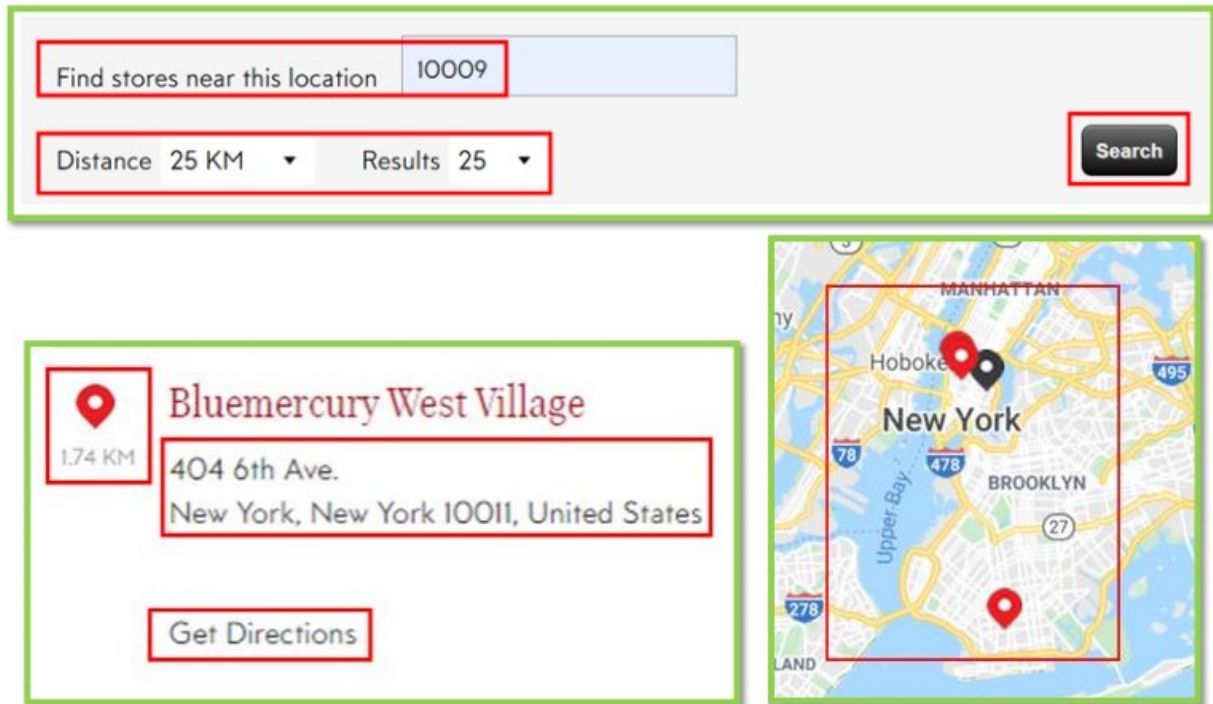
Find stores near this location 10009

Distance 25 KM ▾ Results 25 ▾

Search

1.74 KM

Bluemercury West Village

404 6th Ave.
New York, New York 10011, United States

Get Directions

MANHATTAN
Hoboken
New York
78
478
495
BROOKLYN
27
Upper Bay
278
LAND